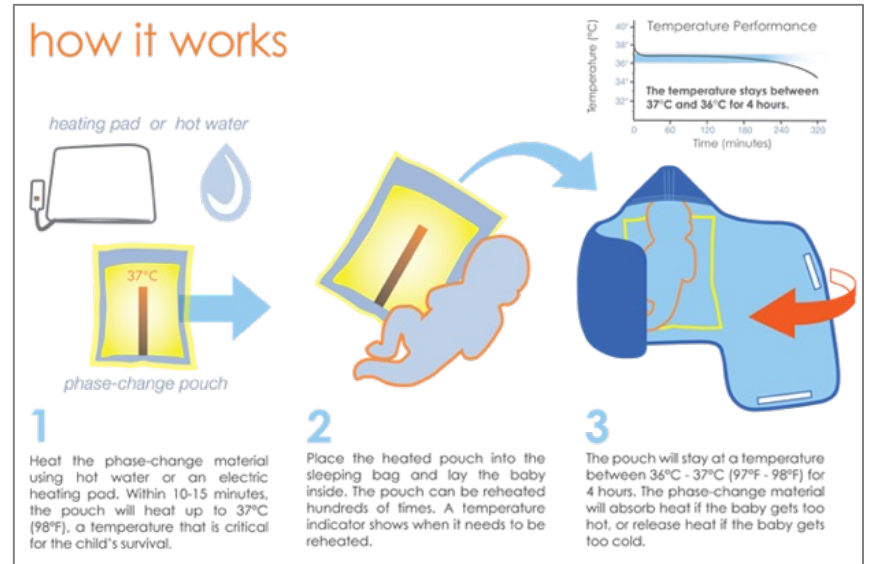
how it works

heating pad or hot water

37°C

phase-change pouch

Temperature Performance

Temperature (°C)

40°
38°
36°
34°
32°

The temperature stays between 37°C and 36°C for 4 hours.

0 60 120 180 240 320

Time (minutes)

1

Heat the phase-change material using hot water or an electric heating pad. Within 10-15 minutes, the pouch will heat up to 37°C (98°F), a temperature that is critical for the child's survival.

2

Place the heated pouch into the sleeping bag and lay the baby inside. The pouch can be reheated hundreds of times. A temperature indicator shows when it needs to be reheated.

3

The pouch will stay at a temperature between 36°C - 37°C (97°F - 98°F) for 4 hours. The phase-change material will absorb heat if the baby gets too hot, or release heat if the baby gets too cold.